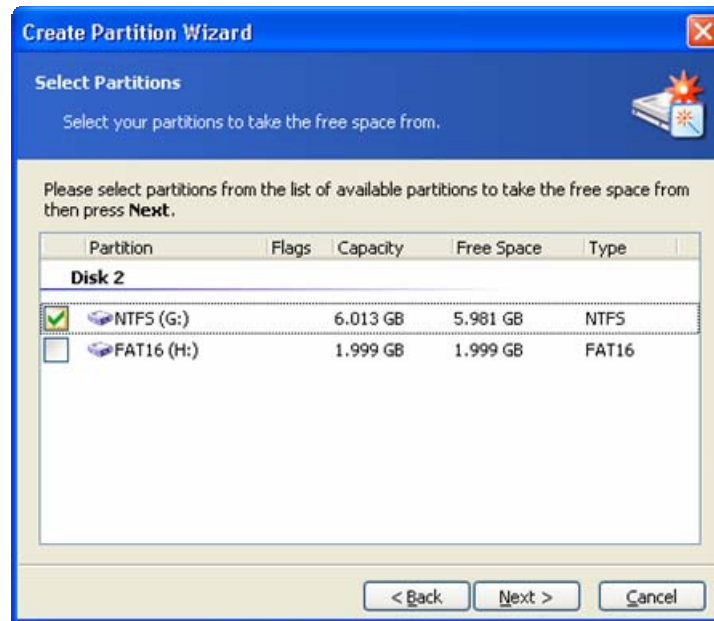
Create Partition Wizard

Select Partitions

Select your partitions to take the free space from.

Please select partitions from the list of available partitions to take the free space from then press Next.

| | Partition | Flags | Capacity | Free Space | Type |
|---|---|---|---|---|---|
| | Disk 2 | | | | |
| ✓ | NTFS (G:) | | 6.013 GB | 5.981 GB | NTFS |
| | FAT16 (H:) | | 1.999 GB | 1.999 GB | FAT16 |

< Back   Next >   Cancel